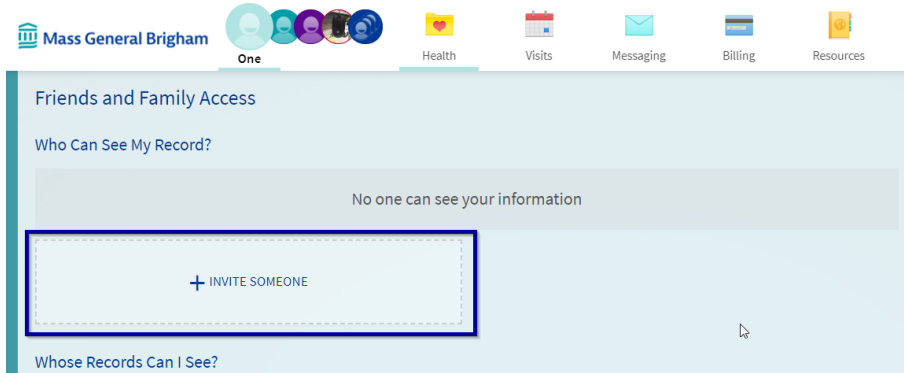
Mass General Brigham

One

Health

Visits

Messaging

Billing

Resources

Friends and Family Access

Who Can See My Record?

No one can see your information

+ INVITE SOMEONE

Whose Records Can I See?